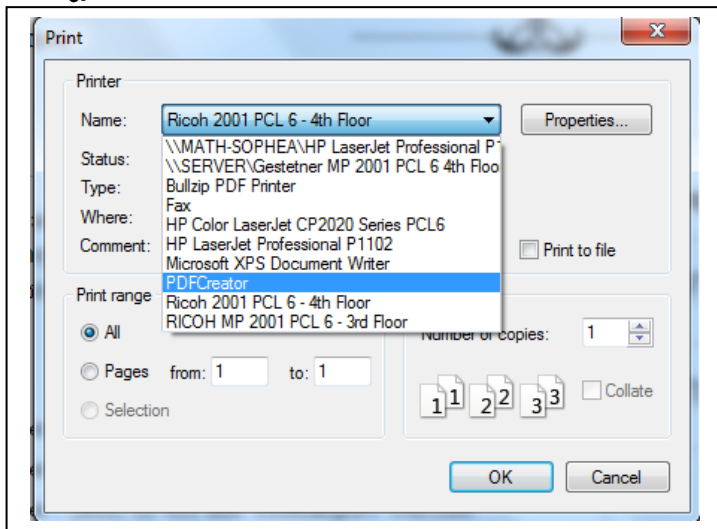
Print

Printer

Name: Ricoh 2001 PCL 6 - 4th Floor

Properties...

Status:

Type:

Where:

Comment:

\\MATH-SOPHEA\HP LaserJet Professional P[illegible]
\\SERVER\Gestetner MP 2001 PCL 6 4th Floo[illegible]
Bullzip PDF Printer
Fax
HP Color LaserJet CP2020 Series PCL6
HP LaserJet Professional P1102
Microsoft XPS Document Writer
PDFCreator
Ricoh 2001 PCL 6 - 4th Floor
RICOH MP 2001 PCL 6 - 3rd Floor

Print to file

Print range

All

Pages from: 1 to: 1

Selection

Number of copies: 1

1 1 2 2 3 3

Collate

OK

Cancel